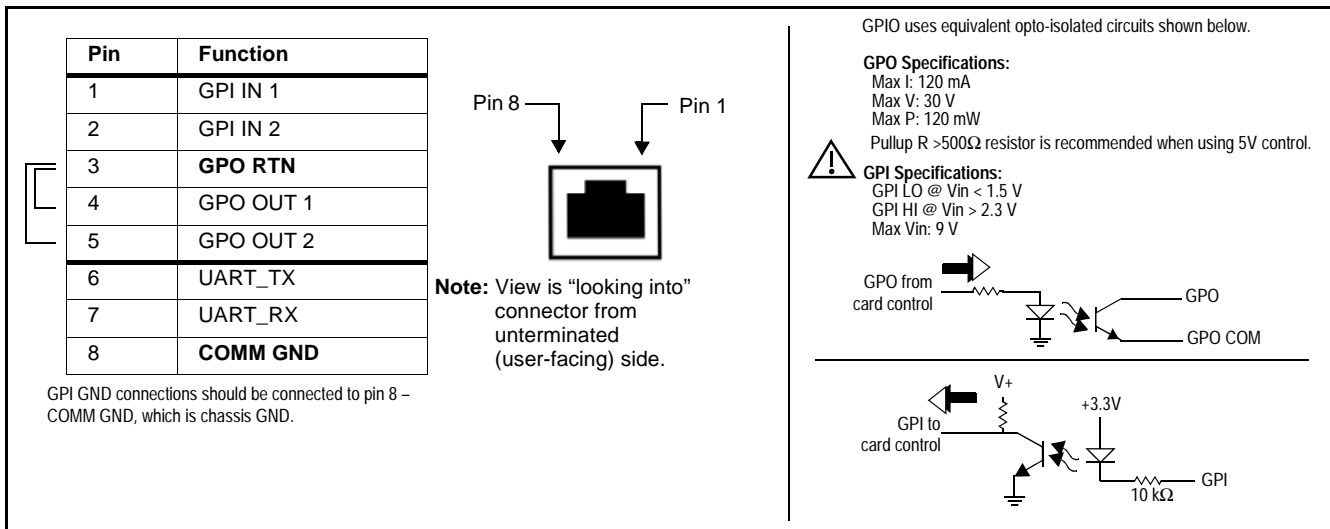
| Pin | Function |
|---|---|
| 1 | GPI IN 1 |
| 2 | GPI IN 2 |
| 3 | **GPO RTN** |
| 4 | GPO OUT 1 |
| 5 | GPO OUT 2 |
| 6 | UART_TX |
| 7 | UART_RX |
| 8 | **COMM GND** |

GPI GND connections should be connected to pin 8 – COMM GND, which is chassis GND.

Pin 8

Pin 1

**Note:** View is "looking into" connector from unterminated (user-facing) side.

GPIO uses equivalent opto-isolated circuits shown below.

**GPO Specifications:**
Max I: 120 mA
Max V: 30 V
Max P: 120 mW

Pullup R >500Ω resistor is recommended when using 5V control.

**GPI Specifications:**
GPI LO @ Vin < 1.5 V
GPI HI @ Vin > 2.3 V
Max Vin: 9 V

GPO from card control

GPO

GPO COM

V+

+3.3V

GPI to card control

GPI

10 kΩ